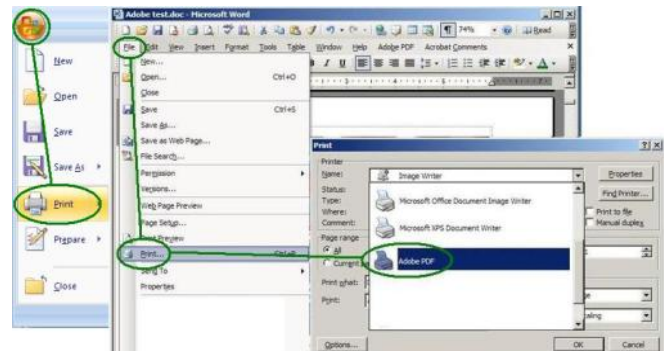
New

Open

Save

Save As

Print

Prepare

Close

Adobe test.doc - Microsoft Word

74%

Read

File Edit View Insert Format Tools Table Window Help Adobe PDF Acrobat Comments

New...

Open... Ctrl+O

Close

Save Ctrl+S

Save As...

Save as Web Page...

File Search...

Permission

Versions...

Web Page Preview

Page Setup...

Print Preview

Print... Ctrl+P

Send To

Properties

Print

Printer

Name: Image Writer

Status:

Type:

Where:

Comment:

Properties

Find Printer...

Print to file

Manual duplex

Microsoft Office Document Image Writer

Microsoft XPS Document Writer

Adobe PDF

Page range

All

Current

Print what:

Print:

Options...

OK

Cancel